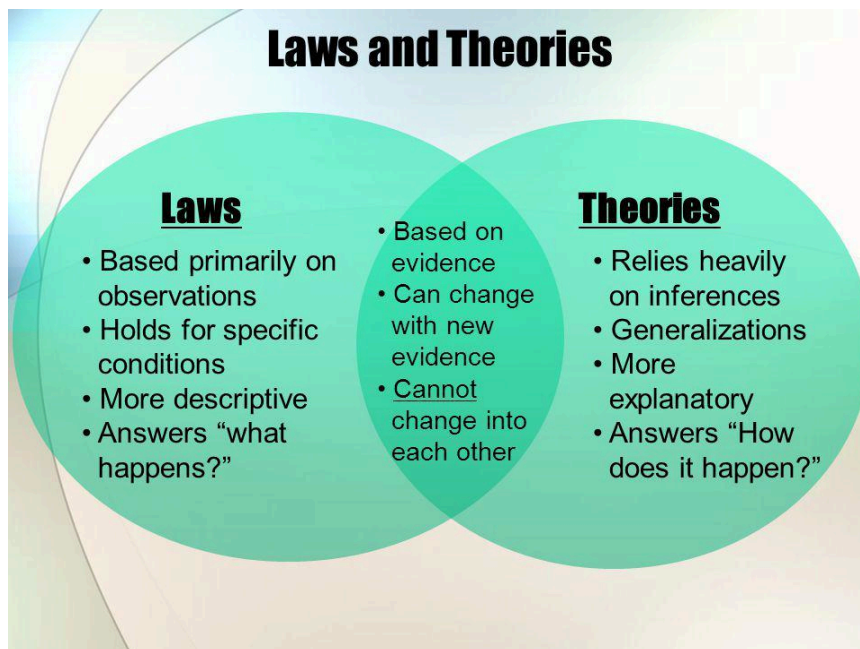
Laws and Theories

Laws
• Based primarily on observations
• Holds for specific conditions
• More descriptive
• Answers “what happens?”

• Based on evidence
• Can change with new evidence
• Cannot change into each other

Theories
• Relies heavily on inferences
• Generalizations
• More explanatory
• Answers “How does it happen?”